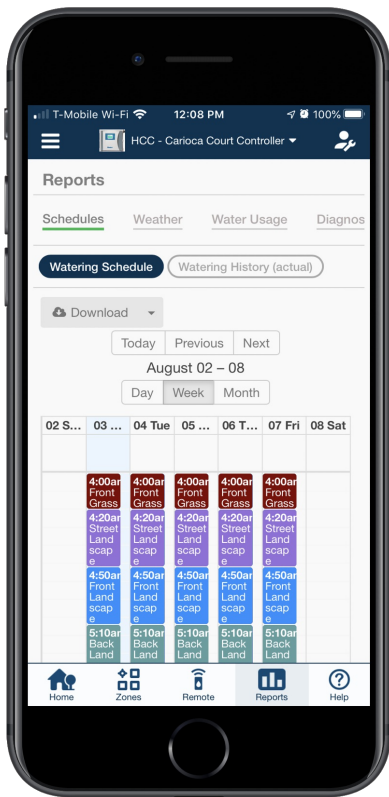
T-Mobile Wi-Fi 12:08 PM 100%

HCC - Carioca Court Controller

Reports

Schedules Weather Water Usage Diagnos

Watering Schedule Watering History (actual)

Download

Today Previous Next

August 02 – 08

Day Week Month

| 02 S... | 03 ... | 04 Tue | 05 ... | 06 T... | 07 Fri | 08 Sat |
|---|---|---|---|---|---|---|
| | 4:00ar Front Grass 4:20ar Street Land scap e 4:50ar Front Land scap e 5:10ar Back Land | 4:00ar Front Grass 4:20ar Street Land scap e 4:50ar Front Land scap e 5:10ar Back Land | 4:00ar Front Grass 4:20ar Street Land scap e 4:50ar Front Land scap e 5:10ar Back Land | 4:00ar Front Grass 4:20ar Street Land scap e 4:50ar Front Land scap e 5:10ar Back Land | 4:00ar Front Grass 4:20ar Street Land scap e 4:50ar Front Land scap e 5:10ar Back Land | |

Home Zones Remote Reports Help